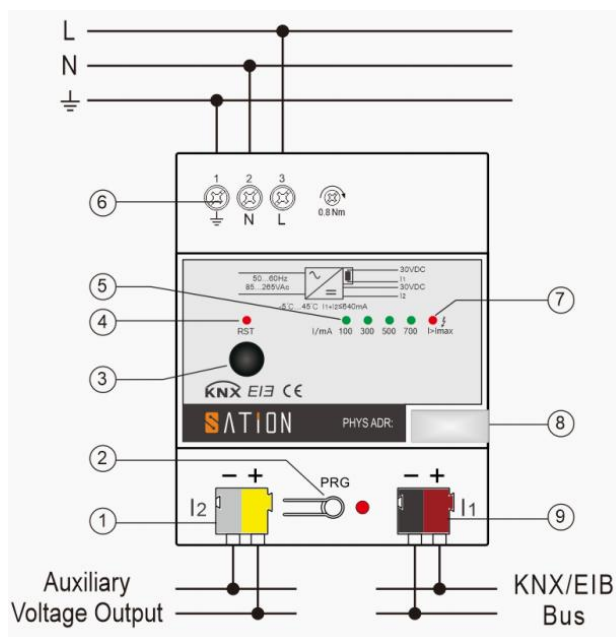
L
N
⏚

1 2 3
⏚ N L
0.8 Nm
6

50...60Hz
85...265VAc
30VDC
I1
30VDC
I2
-5°C...45°C I1+I2≤640mA
5
7
4
RST
I/mA 100 300 500 700 I>Imax
3
KNX EIB CE
SATION PHYS ADR:
8
2
PRG
− +
I2
1
− +
I1
9

Auxiliary
Voltage Output
KNX/EIB
Bus